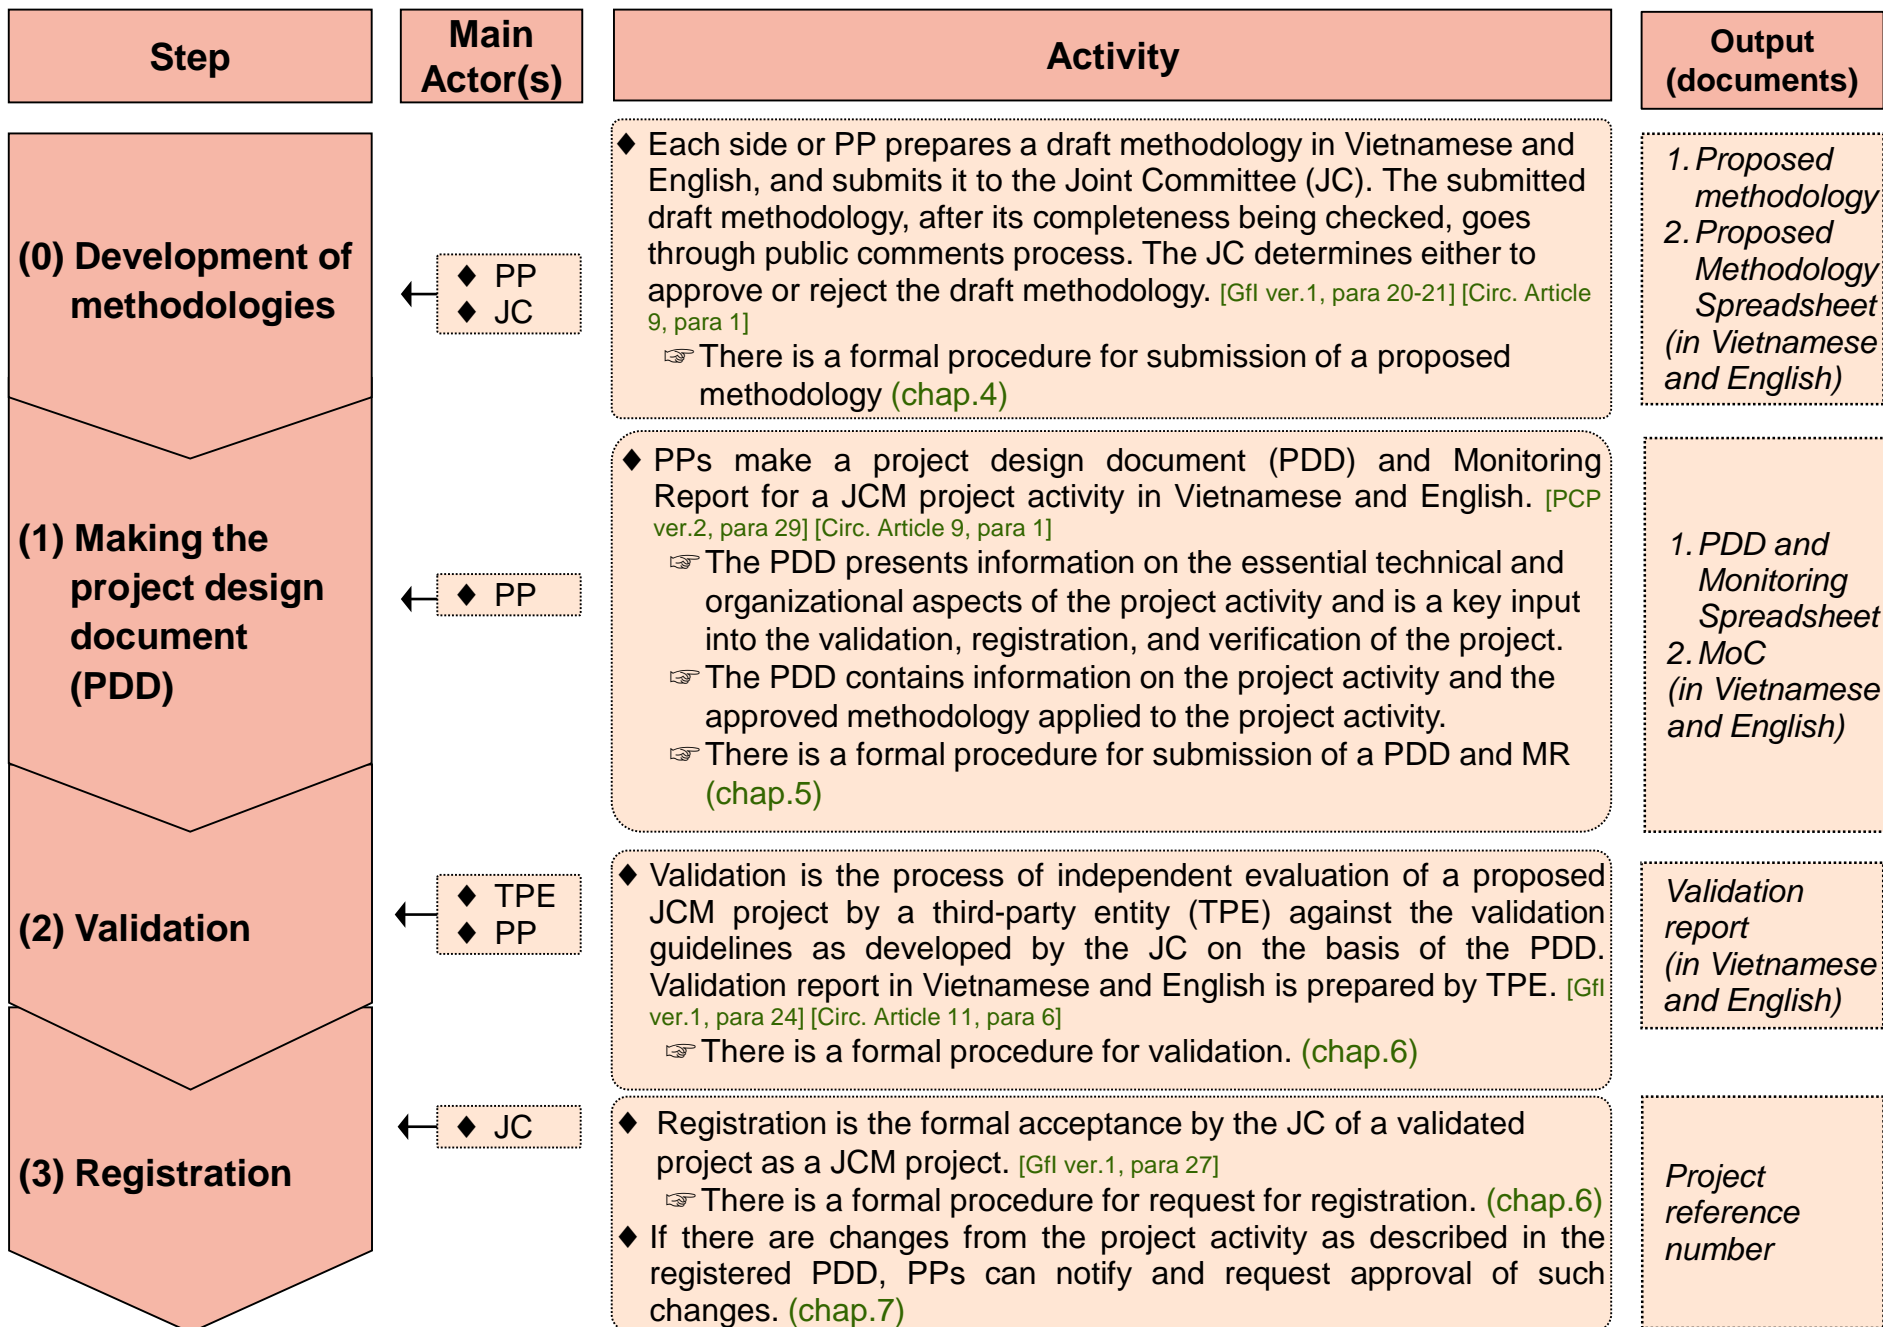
| Step | Main Actor(s) | Activity | Output (documents) |
|---|---|---|---|
| (0) Development of methodologies | ◆ PP ◆ JC | ◆ Each side or PP prepares a draft methodology in Vietnamese and English, and submits it to the Joint Committee (JC). The submitted draft methodology, after its completeness being checked, goes through public comments process. The JC determines either to approve or reject the draft methodology. [GfI ver.1, para 20-21] [Circ. Article 9, para 1] ☞ There is a formal procedure for submission of a proposed methodology (chap.4) | 1. Proposed methodology 2. Proposed Methodology Spreadsheet (in Vietnamese and English) |
| (1) Making the project design document (PDD) | ◆ PP | ◆ PPs make a project design document (PDD) and Monitoring Report for a JCM project activity in Vietnamese and English. [PCP ver.2, para 29] [Circ. Article 9, para 1] ☞ The PDD presents information on the essential technical and organizational aspects of the project activity and is a key input into the validation, registration, and verification of the project. ☞ The PDD contains information on the project activity and the approved methodology applied to the project activity. ☞ There is a formal procedure for submission of a PDD and MR (chap.5) | 1. PDD and Monitoring Spreadsheet 2. MoC (in Vietnamese and English) |
| (2) Validation | ◆ TPE ◆ PP | ◆ Validation is the process of independent evaluation of a proposed JCM project by a third-party entity (TPE) against the validation guidelines as developed by the JC on the basis of the PDD. Validation report in Vietnamese and English is prepared by TPE. [GfI ver.1, para 24] [Circ. Article 11, para 6] ☞ There is a formal procedure for validation. (chap.6) | Validation report (in Vietnamese and English) |
| (3) Registration | ◆ JC | ◆ Registration is the formal acceptance by the JC of a validated project as a JCM project. [GfI ver.1, para 27] ☞ There is a formal procedure for request for registration. (chap.6) ◆ If there are changes from the project activity as described in the registered PDD, PPs can notify and request approval of such changes. (chap.7) | Project reference number |